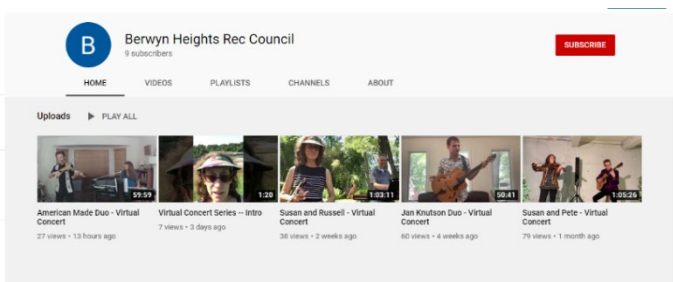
B

Berwyn Heights Rec Council
9 subscribers

SUBSCRIBE

HOME VIDEOS PLAYLISTS CHANNELS ABOUT

Uploads ▶ PLAY ALL

59:59
American Made Duo - Virtual Concert
27 views • 13 hours ago

1:20
Virtual Concert Series -- Intro
7 views • 3 days ago

1:03:11
Susan and Russell - Virtual Concert
38 views • 2 weeks ago

50:41
Jan Knutson Duo - Virtual Concert
60 views • 4 weeks ago

1:05:26
Susan and Pete - Virtual Concert
79 views • 1 month ago